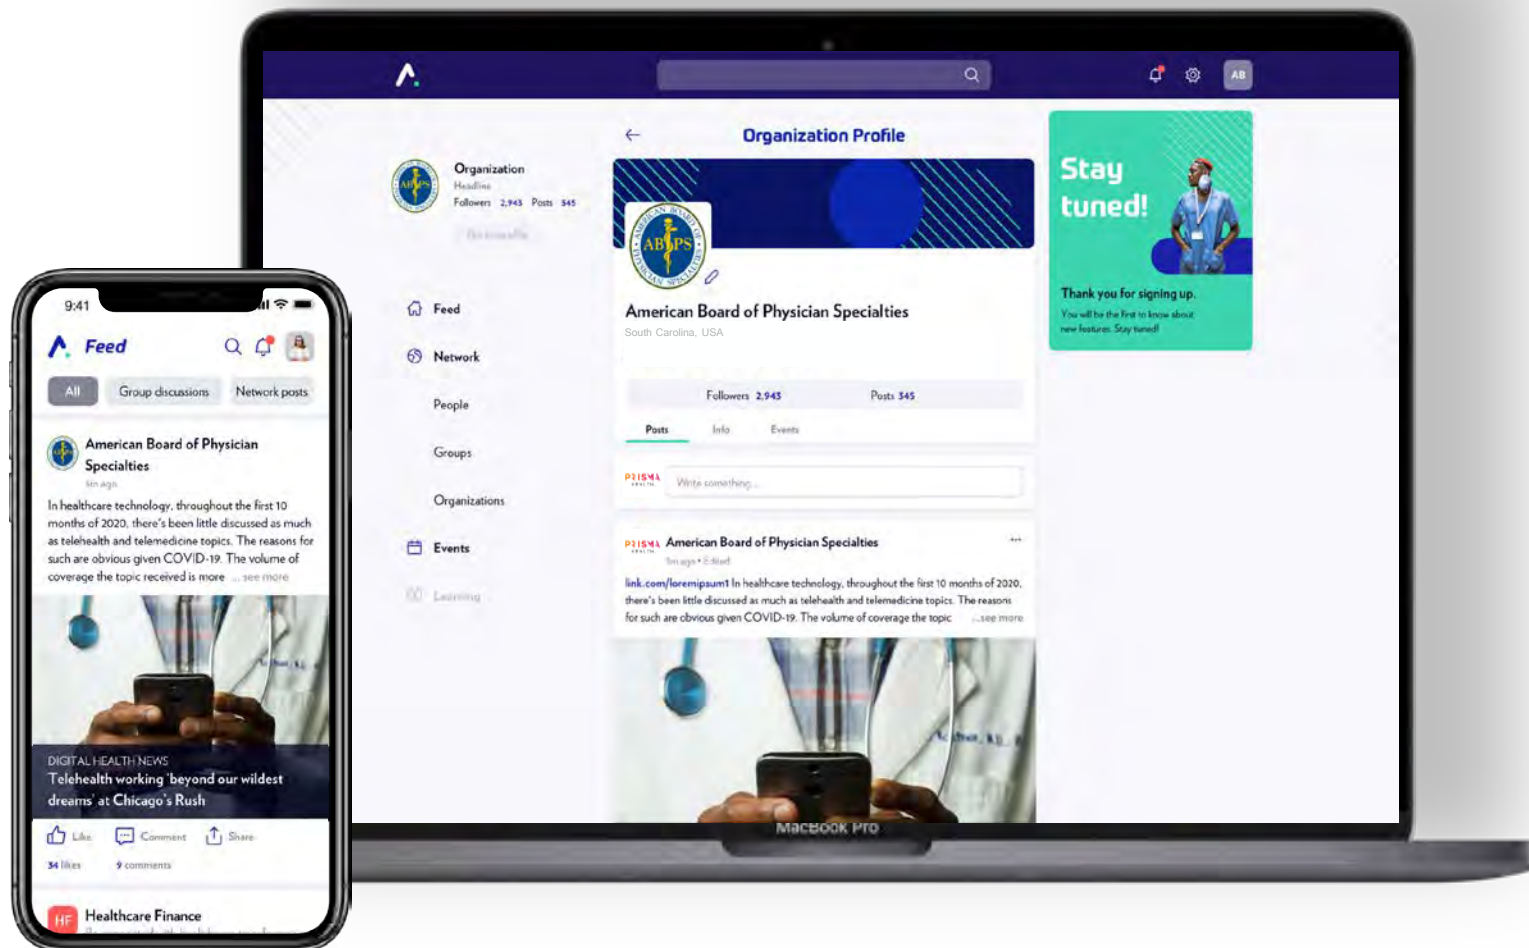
AB

Organization
Headline
Followers 2,943 Posts 345
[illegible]

Feed
Network
People
Groups
Organizations
Events
Learning

Organization Profile

ABPS

American Board of Physician Specialties
South Carolina, USA

Followers 2,943 Posts 345

Posts Info Events

PRISMA
Write something...

PRISMA American Board of Physician Specialties
5m ago • Edited
link.com/loremipsum1 In healthcare technology, throughout the first 10 months of 2020, there's been little discussed as much as telehealth and telemedicine topics. The reasons for such are obvious given COVID-19. The volume of coverage the topic ...see more

Stay tuned!
Thank you for signing up.
You will be the first to know about new features. Stay tuned!

MacBook Pro

9:41
Feed
All Group discussions Network posts
American Board of Physician Specialties
5m ago
In healthcare technology, throughout the first 10 months of 2020, there's been little discussed as much as telehealth and telemedicine topics. The reasons for such are obvious given COVID-19. The volume of coverage the topic received is more ...see more
DIGITAL HEALTH NEWS
Telehealth working 'beyond our wildest dreams' at Chicago's Rush
Like Comment Share
34 likes 9 comments
HF Healthcare Finance